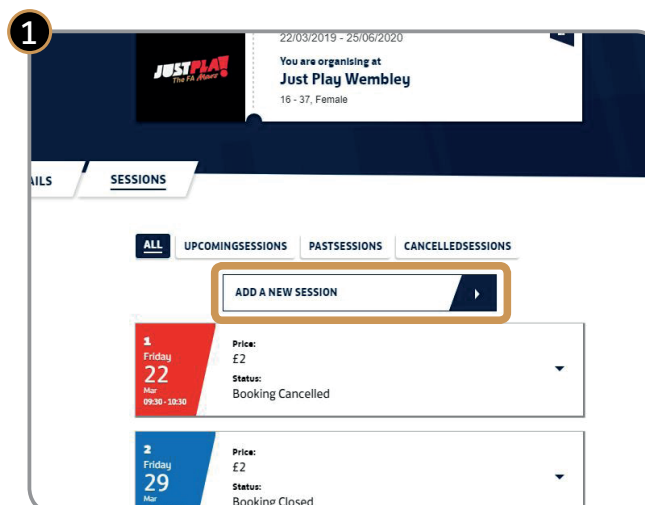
1

JUSTPLAY!
The FA Move

22/03/2019 - 25/06/2020

You are organising at
Just Play Wembley
16 - 37, Female

AILS

SESSIONS

ALL

UPCOMINGSESSIONS

PASTSESSIONS

CANCELLEDSESSIONS

ADD A NEW SESSION

1
Friday
22
Mar
09:30 - 10:30

Price:
£2
Status:
Booking Cancelled

2
Friday
29
Mar

Price:
£2
Status:
Booking Closed